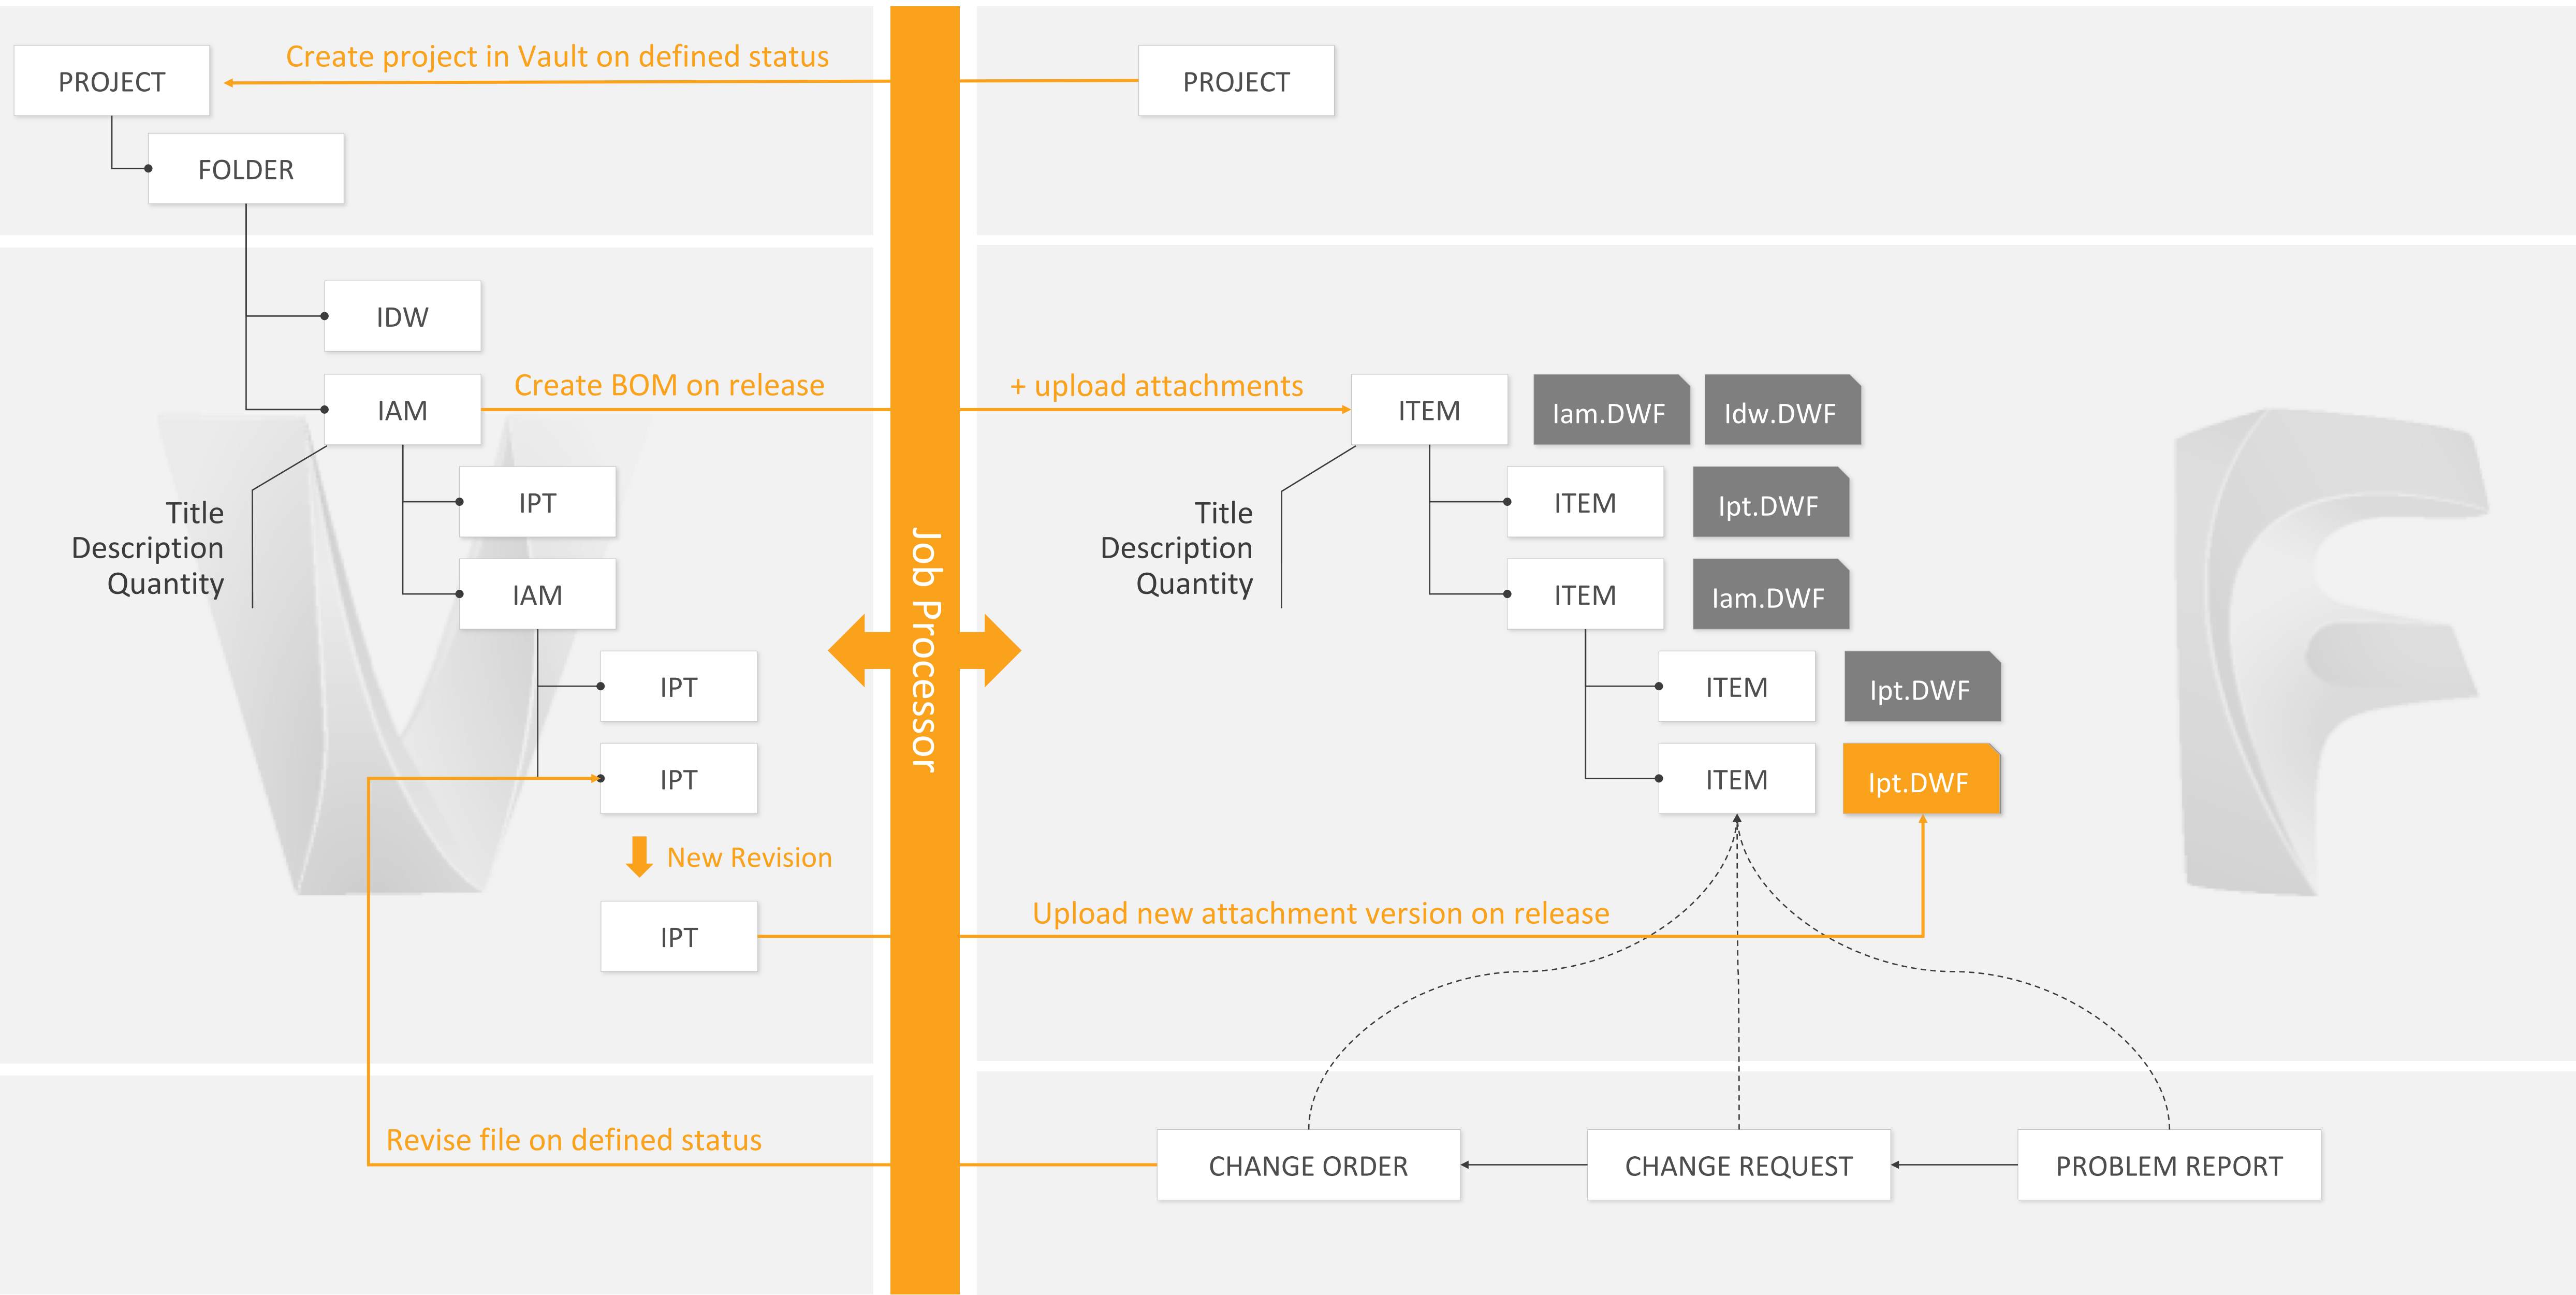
PROJECT

Create project in Vault on defined status

PROJECT

FOLDER

IDW

IAM

Create BOM on release

+ upload attachments

ITEM

Iam.DWF

Idw.DWF

Title
Description
Quantity

IPT

ITEM

Ipt.DWF

Title
Description
Quantity

IAM

ITEM

Iam.DWF

Job Processor

IPT

ITEM

Ipt.DWF

IPT

ITEM

Ipt.DWF

New Revision

Upload new attachment version on release

IPT

Revise file on defined status

CHANGE ORDER

CHANGE REQUEST

PROBLEM REPORT